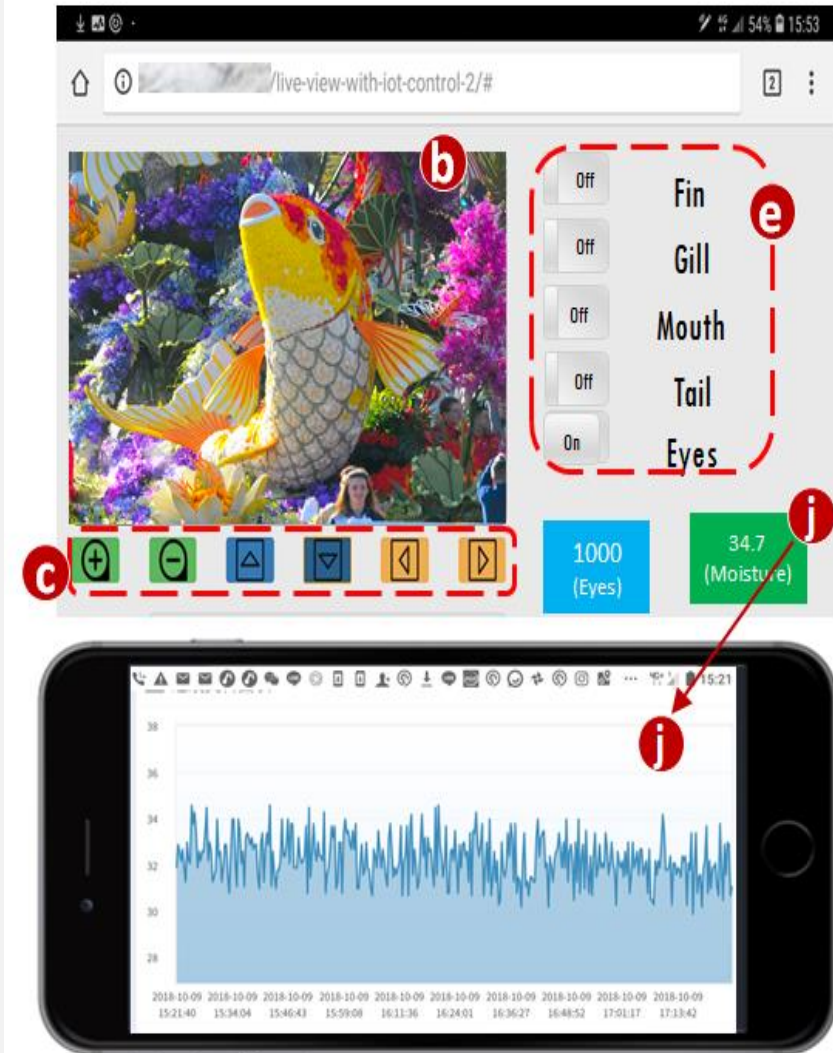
54% 15:53

/live-view-with-iot-control-2/#

2

b

e

Off Fin

Off Gill

Off Mouth

Off Tail

On Eyes

j

c

1000 (Eyes)

34.7 (Moisture)

15:21

j

38

36

34

32

30

28

2018-10-09 15:21:40

2018-10-09 15:34:04

2018-10-09 15:46:43

2018-10-09 15:59:08

2018-10-09 16:11:36

2018-10-09 16:24:01

2018-10-09 16:36:27

2018-10-09 16:48:52

2018-10-09 17:01:17

2018-10-09 17:13:42